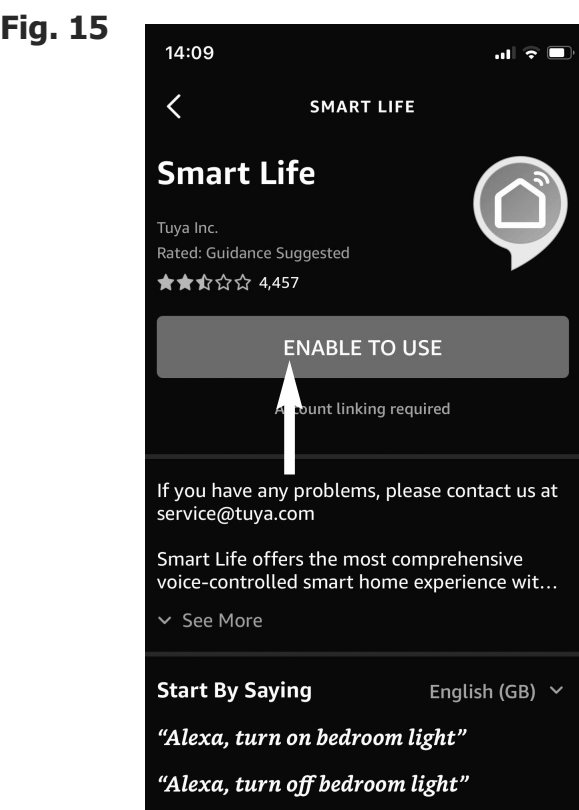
Fig. 15

14:09

SMART LIFE

Smart Life

Tuya Inc.
Rated: Guidance Suggested
★★☆☆☆ 4,457

ENABLE TO USE

A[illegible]count linking required

If you have any problems, please contact us at service@tuya.com

Smart Life offers the most comprehensive voice-controlled smart home experience wit…

See More

Start By Saying English (GB)

"Alexa, turn on bedroom light"

"Alexa, turn off bedroom light"